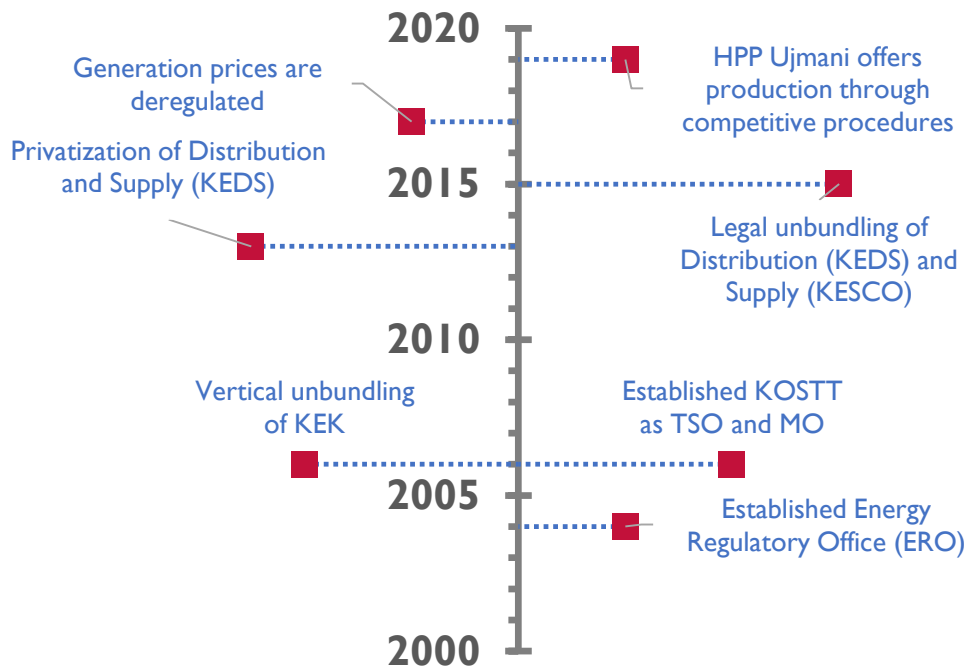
2020

Generation prices are deregulated

HPP Ujmani offers production through competitive procedures

Privatization of Distribution and Supply (KEDS)

2015

Legal unbundling of Distribution (KEDS) and Supply (KESCO)

2010

Vertical unbundling of KEK

Established KOSTT as TSO and MO

2005

Established Energy Regulatory Office (ERO)

2000